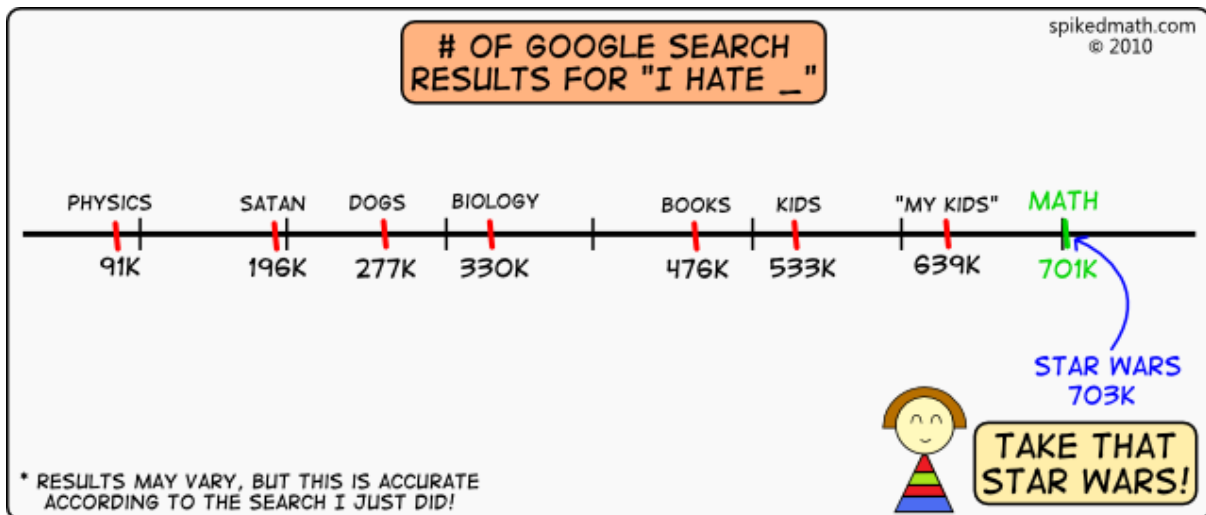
# OF GOOGLE SEARCH RESULTS FOR "I HATE _"

spikedmath.com
© 2010

PHYSICS
91K

SATAN
196K

DOGS
277K

BIOLOGY
330K

BOOKS
476K

KIDS
533K

"MY KIDS"
639K

MATH
701K

STAR WARS
703K

TAKE THAT STAR WARS!

* RESULTS MAY VARY, BUT THIS IS ACCURATE ACCORDING TO THE SEARCH I JUST DID!